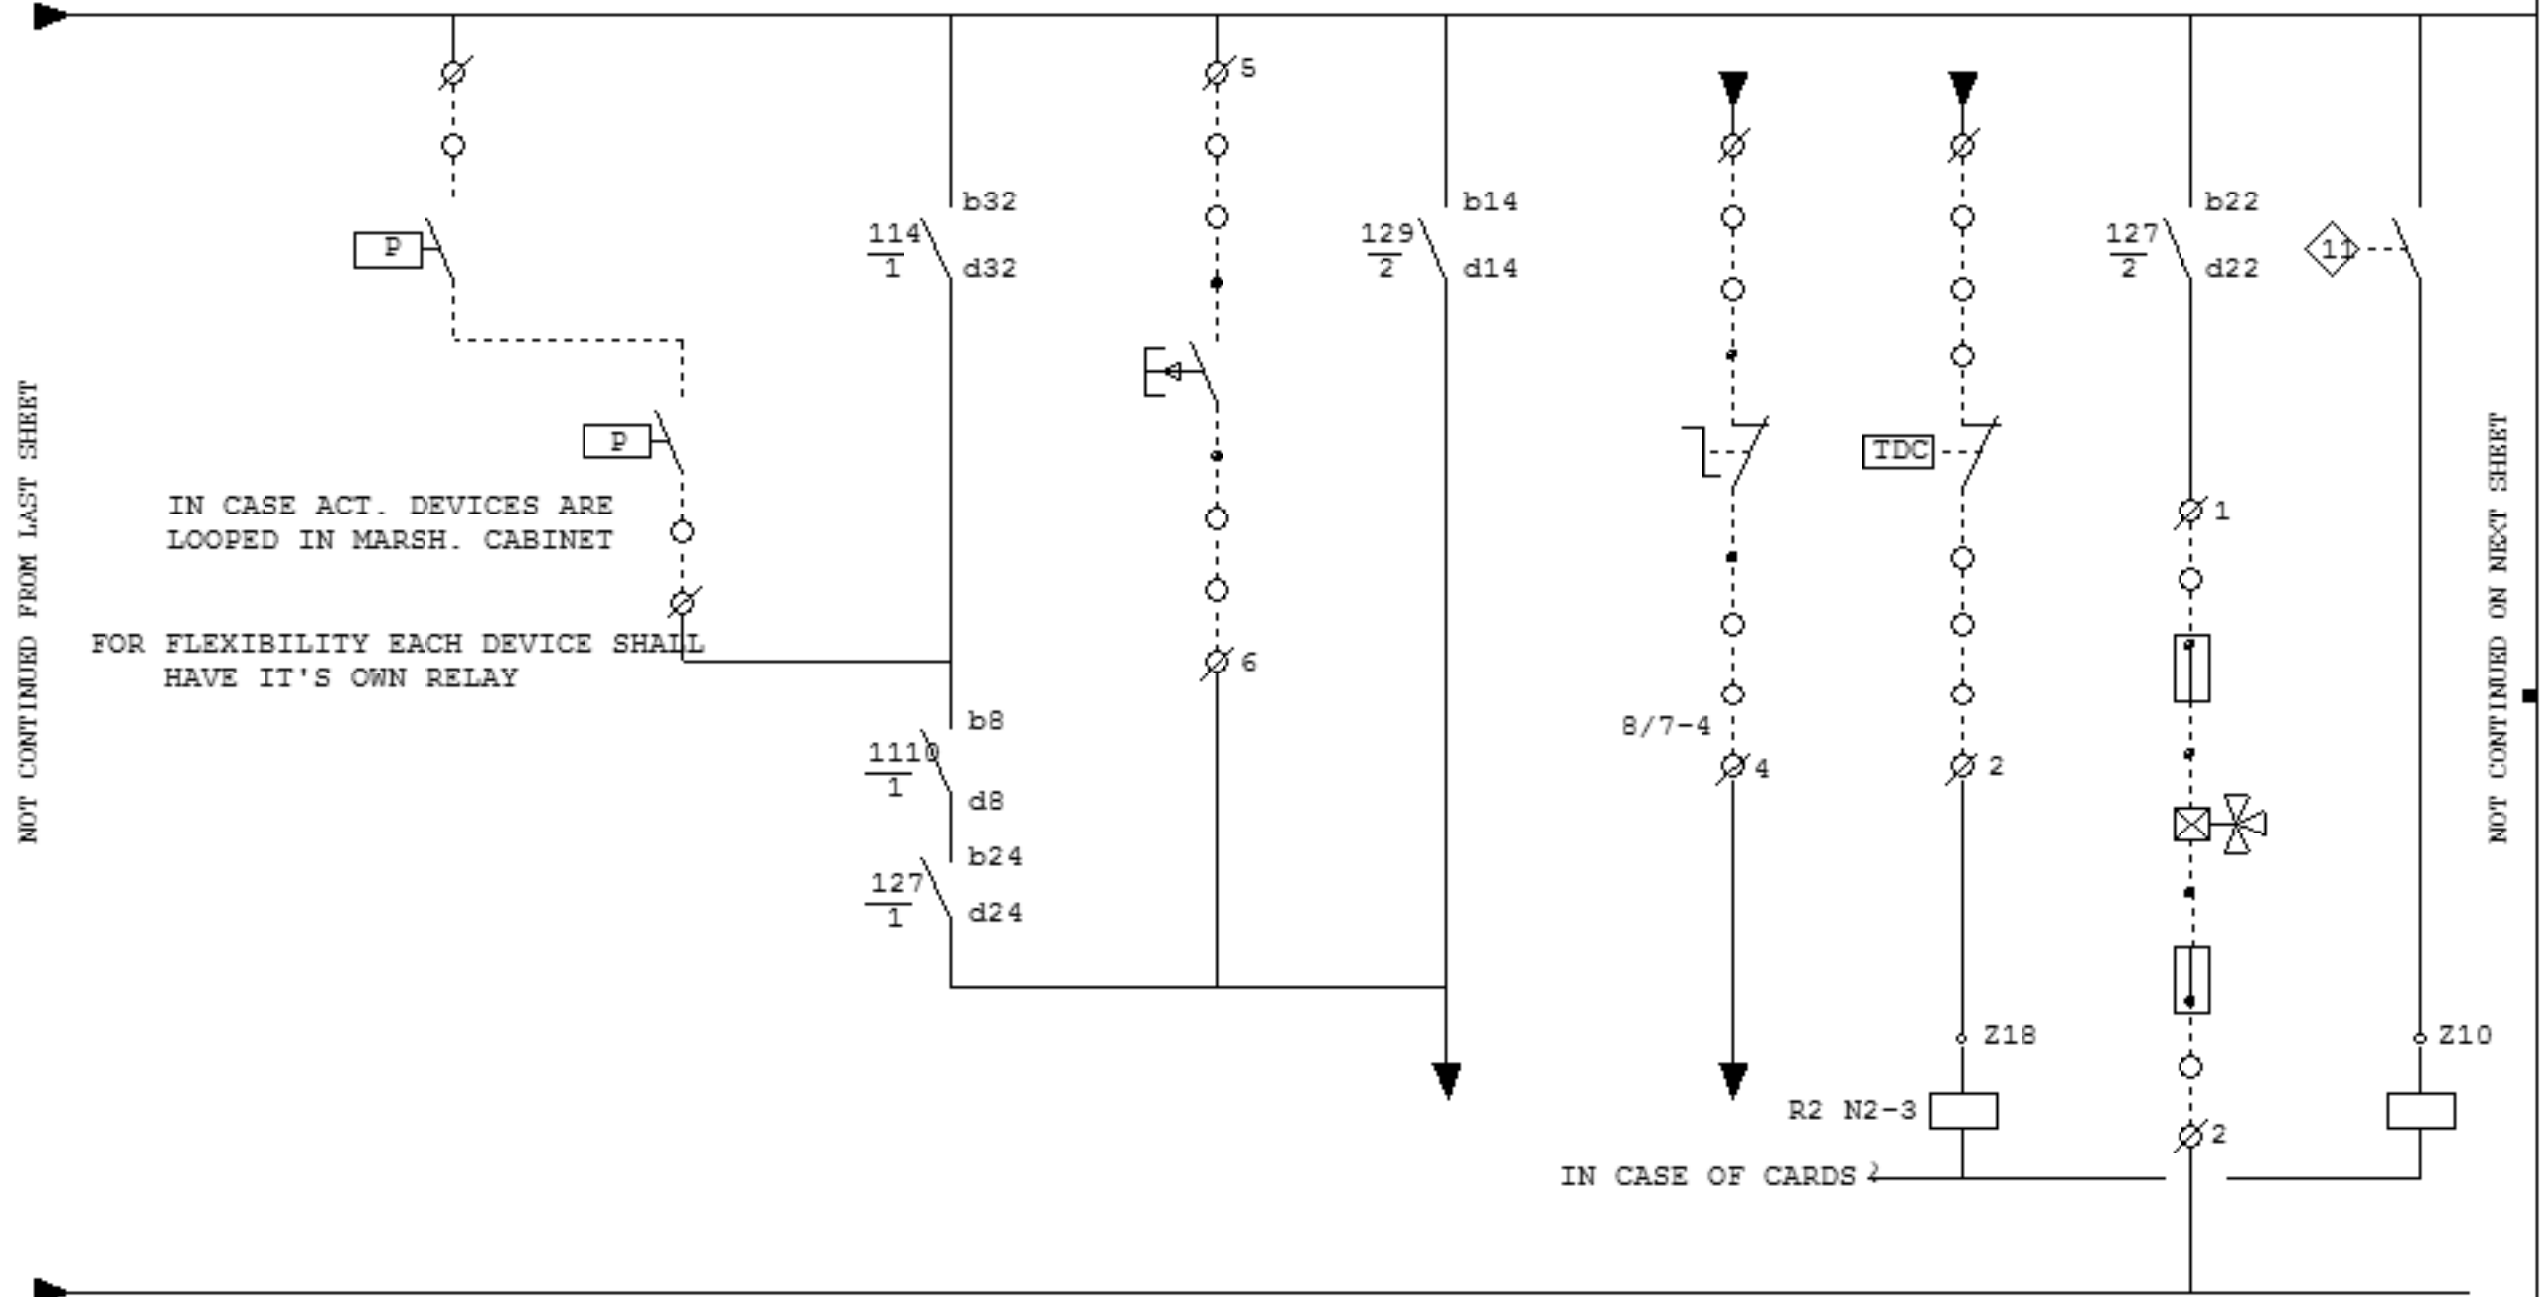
NOT CONTINUED FROM LAST SHEET

P

P

IN CASE ACT. DEVICES ARE LOOPED IN MARSH. CABINET

FOR FLEXIBILITY EACH DEVICE SHALL HAVE IT'S OWN RELAY

b32
$\frac{114}{1}$ d32

b8
$\frac{1110}{1}$ d8

b24
$\frac{127}{1}$ d24

5

6

b14
$\frac{129}{2}$ d14

8/7-4

4

TDC

2

Z18

R2 N2-3

IN CASE OF CARDS

b22
$\frac{127}{2}$ d22

1

2

11

Z10

NOT CONTINUED ON NEXT SHEET